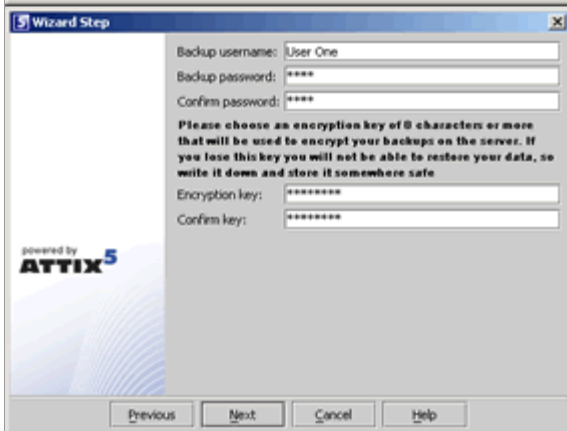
Wizard Step

Backup username: User One
Backup password: ****
Confirm password: ****

Please choose an encryption key of 8 characters or more that will be used to encrypt your backups on the server. If you lose this key you will not be able to restore your data, so write it down and store it somewhere safe

Encryption key: ********
Confirm key: ********

powered by
ATTIX5

Previous Next Cancel Help